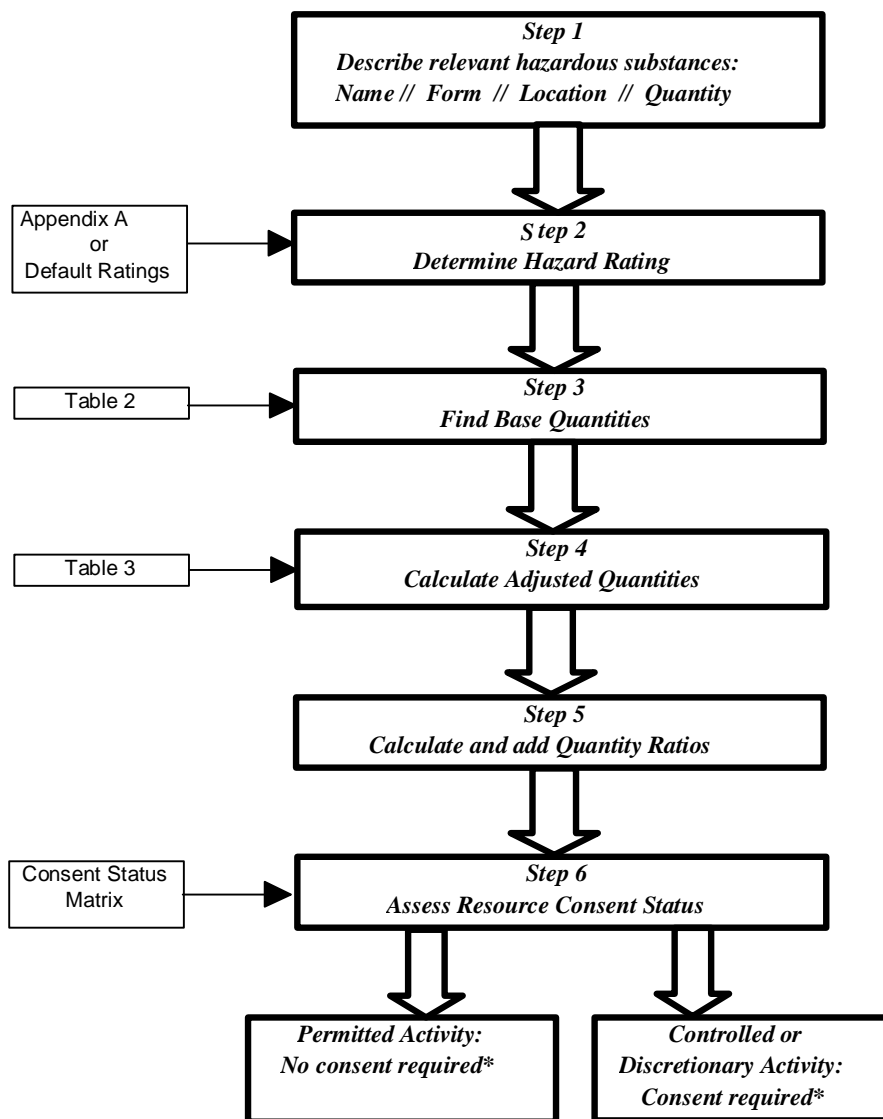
Step 1
Describe relevant hazardous substances:
Name // Form // Location // Quantity

Appendix A or Default Ratings

S tep 2
Determine Hazard Rating

Table 2

Step 3
Find Base Quantities

Table 3

Step 4
Calculate Adjusted Quantities

Step 5
Calculate and add Quantity Ratios

Consent Status Matrix

Step 6
Assess Resource Consent Status

Permitted Activity:
No consent required*

Controlled or Discretionary Activity:
Consent required*